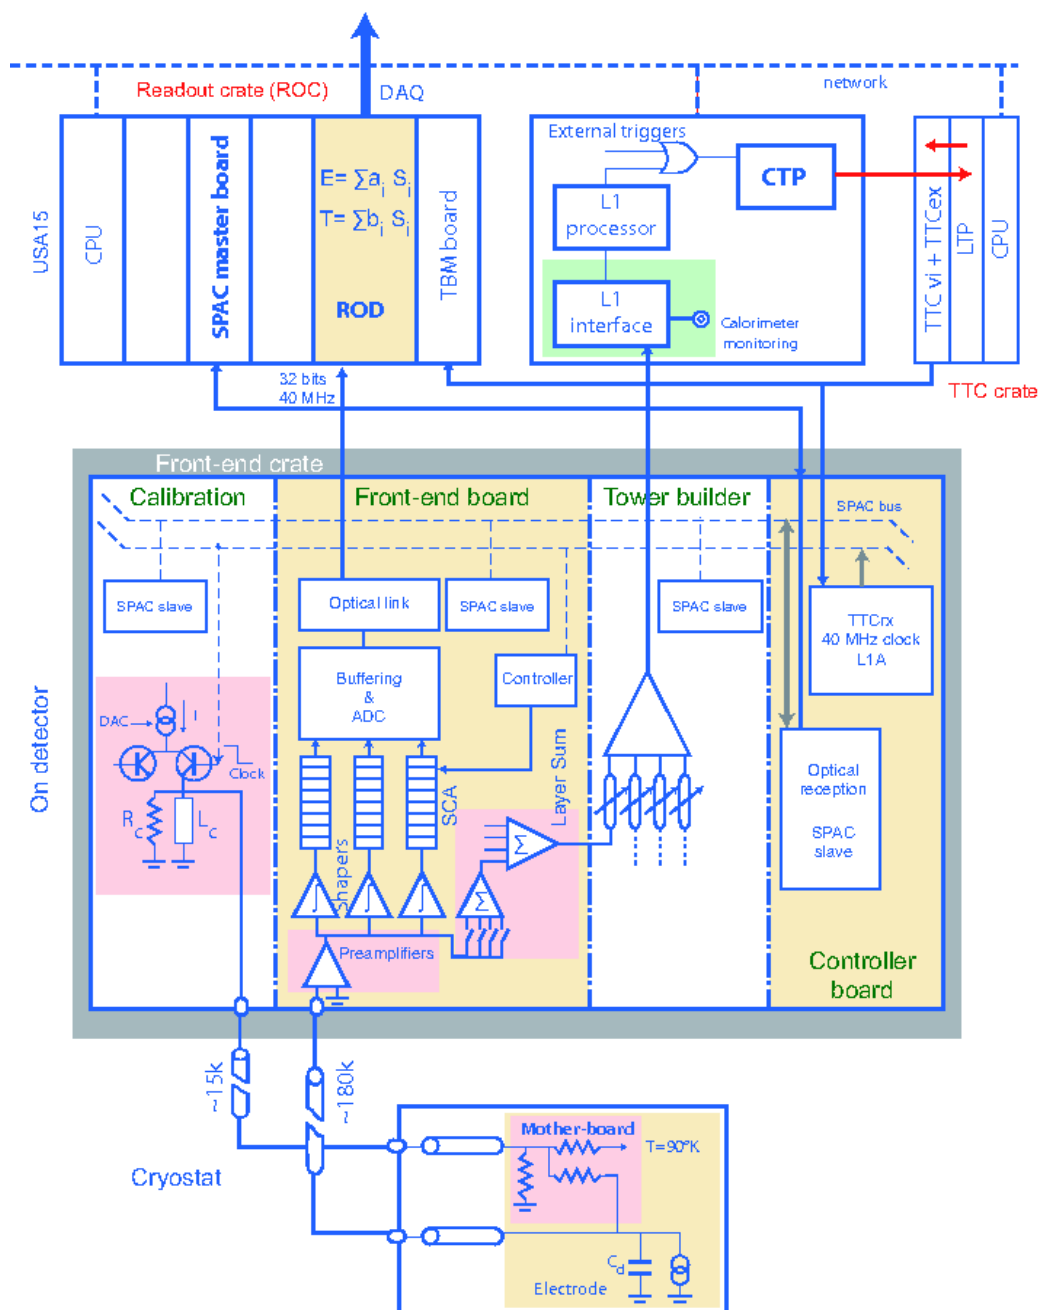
Readout crate (ROC)
DAQ
network
USA15
CPU
SPAC master board
$E= \sum a_i S_i$
$T= \sum b_i S_i$
ROD
TBM board
External triggers
CTP
L1 processor
L1 interface
Calorimeter monitoring
TTC vi + TTCex
LTP
CPU
TTC crate
32 bits
40 MHz
Front-end crate
Calibration
Front-end board
Tower builder
SPAC bus
SPAC slave
Optical link
SPAC slave
SPAC slave
TTCrx
40 MHz clock
L1A
Buffering & ADC
Controller
On detector
DAC
I
Clock
$R_c$
$L_c$
SCA
Layer Sum
Σ
Σ
Shapers
Preamplifiers
Optical reception
SPAC slave
Controller board
~15k
~180k
Cryostat
Mother-board
T=90°K
$C_d$
Electrode